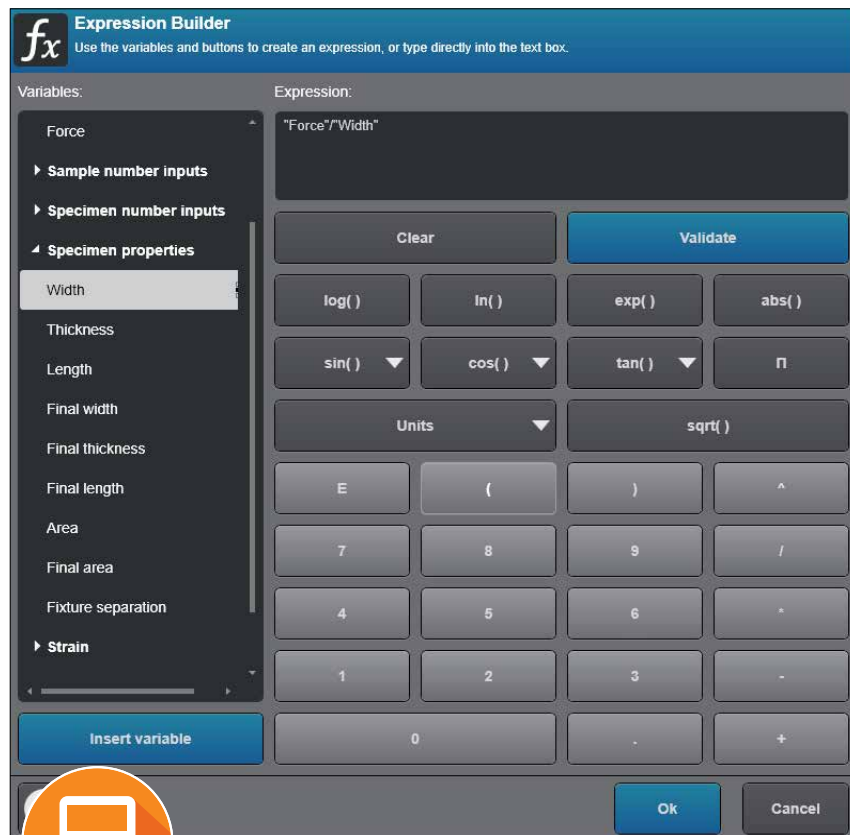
$fx$ Expression Builder
Use the variables and buttons to create an expression, or type directly into the text box.

Variables:
Force
Sample number inputs
Specimen number inputs
Specimen properties
Width
Thickness
Length
Final width
Final thickness
Final length
Area
Final area
Fixture separation
Strain

Insert variable

Expression:
"Force"/"Width"

Clear
Validate

| log( ) | ln( ) | exp( ) | abs( ) |
|---|---|---|---|
| sin( ) | cos( ) | tan( ) | Π |
| Units | | sqrt( ) | |
| E | ( | ) | ^ |
| 7 | 8 | 9 | / |
| 4 | 5 | 6 | * |
| 1 | 2 | 3 | - |
| 0 | | . | + |

Ok
Cancel